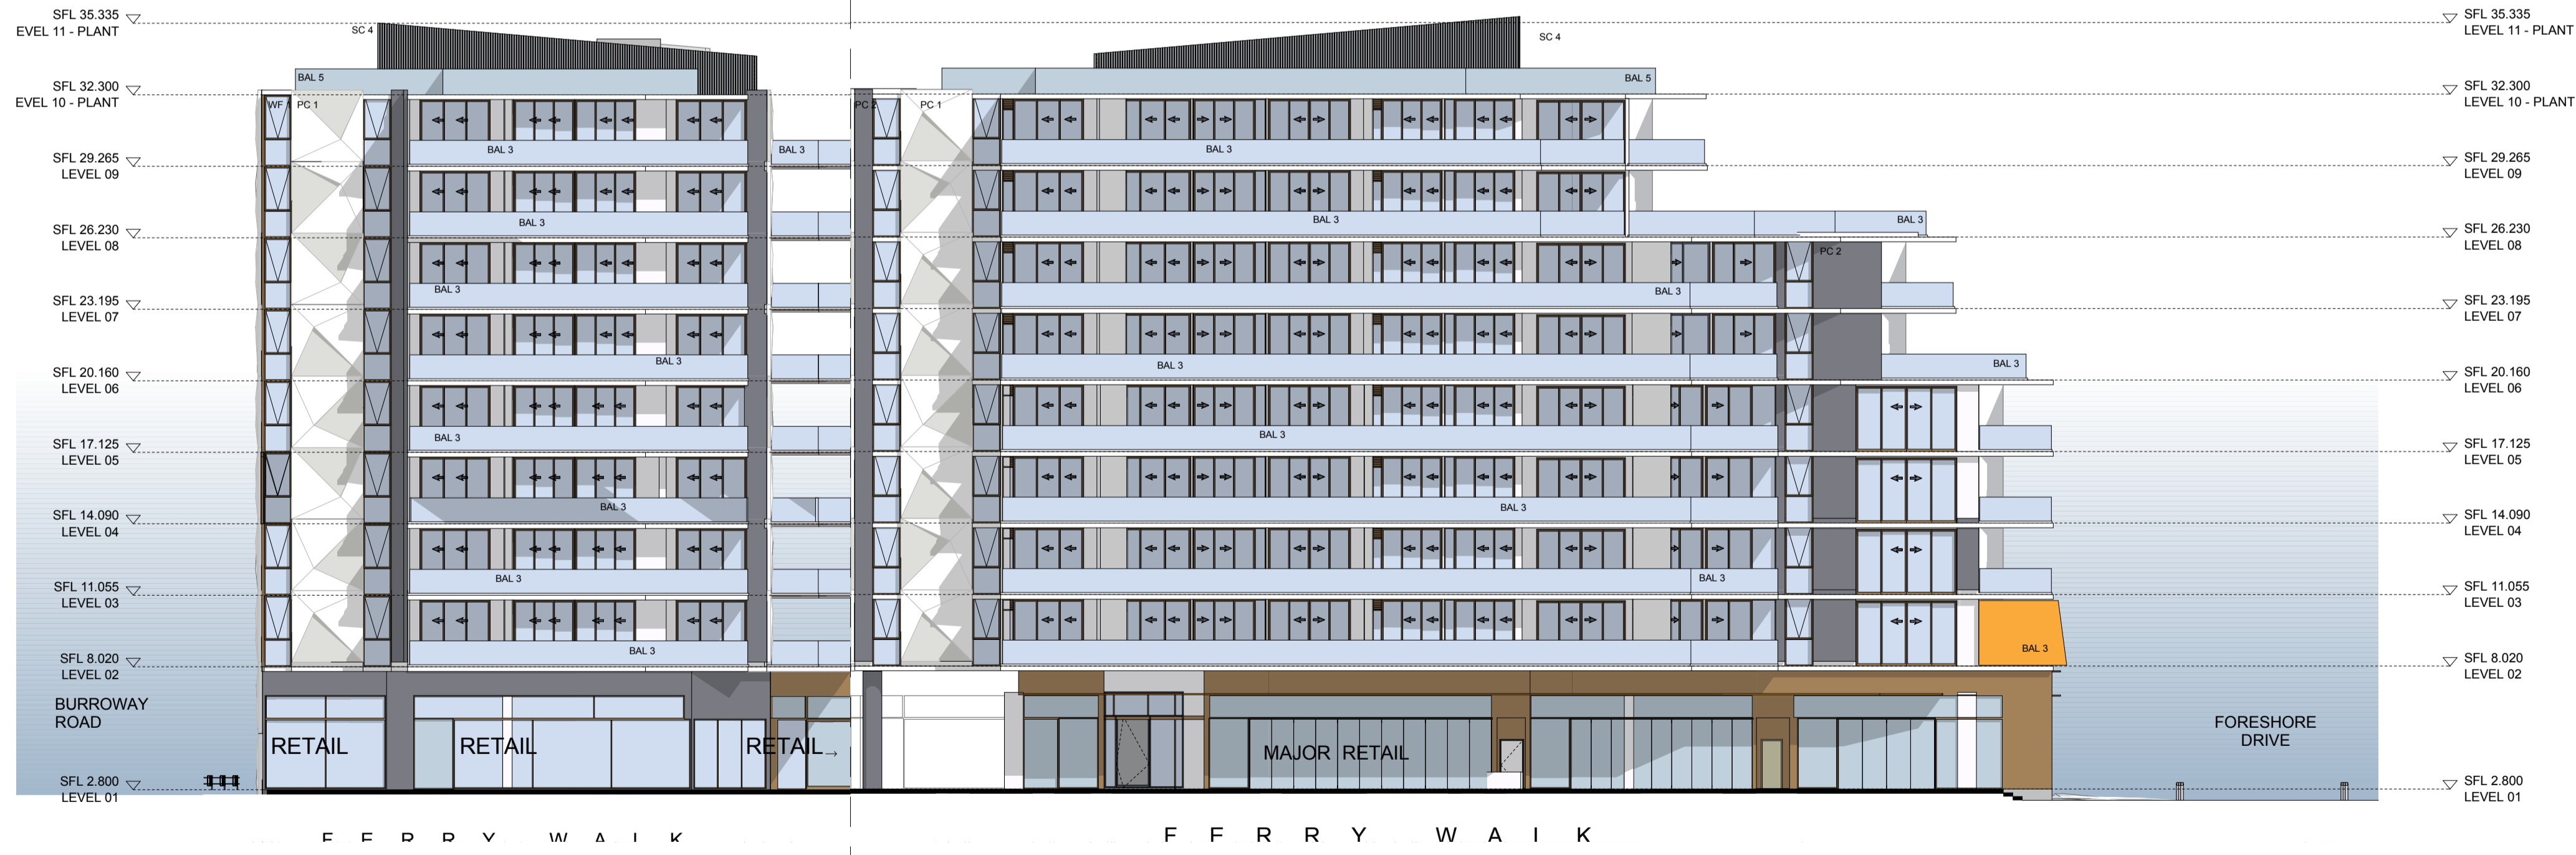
SFL 35.335
EVEL 11 - PLANT

SFL 32.300
EVEL 10 - PLANT

SFL 29.265
LEVEL 09

SFL 26.230
LEVEL 08

SFL 23.195
LEVEL 07

SFL 20.160
LEVEL 06

SFL 17.125
LEVEL 05

SFL 14.090
LEVEL 04

SFL 11.055
LEVEL 03

SFL 8.020
LEVEL 02

BURROWAY ROAD

SFL 2.800
LEVEL 01

SC 4
BAL 5
WF
PC 1
BAL 3
BAL 3
BAL 3
BAL 3
BAL 3
BAL 3
BAL 3
BAL 3
BAL 3
BAL 3

RETAIL
RETAIL
RETAIL

F E R R Y W A L K

SC 4
BAL 5
PC 2
PC 1
BAL 3
BAL 3
BAL 3
PC 2
BAL 3
BAL 3
BAL 3
BAL 3
BAL 3
BAL 3
BAL 3
BAL 3
BAL 3

MAJOR RETAIL

F E R R Y W A L K

FORESHORE DRIVE

SFL 35.335
LEVEL 11 - PLANT

SFL 32.300
LEVEL 10 - PLANT

SFL 29.265
LEVEL 09

SFL 26.230
LEVEL 08

SFL 23.195
LEVEL 07

SFL 20.160
LEVEL 06

SFL 17.125
LEVEL 05

SFL 14.090
LEVEL 04

SFL 11.055
LEVEL 03

SFL 8.020
LEVEL 02

SFL 2.800
LEVEL 01